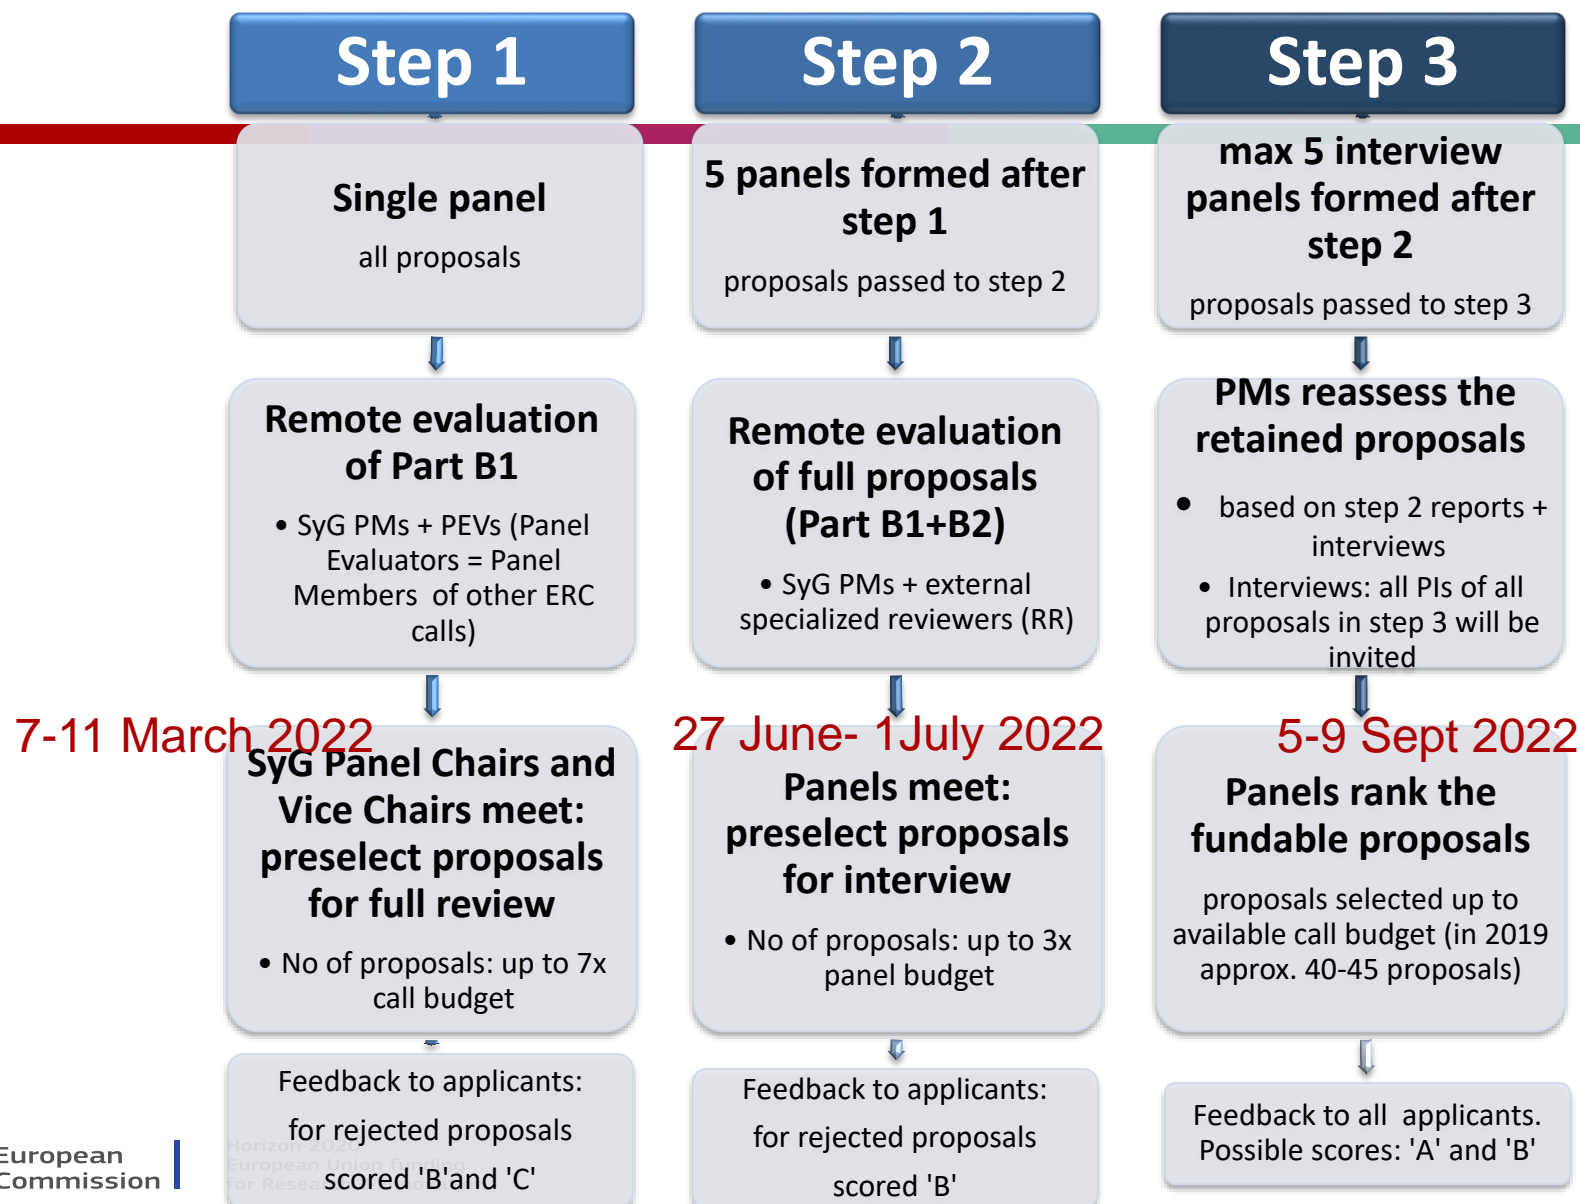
Step 1

Step 2

Step 3

Single panel

all proposals

Remote evaluation of Part B1

• SyG PMs + PEVs (Panel Evaluators = Panel Members of other ERC calls)

7-11 March 2022

SyG Panel Chairs and Vice Chairs meet: preselect proposals for full review

• No of proposals: up to 7x call budget

Feedback to applicants:

for rejected proposals scored 'B'and 'C'

5 panels formed after step 1

proposals passed to step 2

Remote evaluation of full proposals (Part B1+B2)

• SyG PMs + external specialized reviewers (RR)

27 June- 1July 2022

Panels meet: preselect proposals for interview

• No of proposals: up to 3x panel budget

Feedback to applicants:

for rejected proposals

scored 'B'

max 5 interview panels formed after step 2

proposals passed to step 3

PMs reassess the retained proposals

• based on step 2 reports + interviews

• Interviews: all PIs of all proposals in step 3 will be invited

5-9 Sept 2022

Panels rank the fundable proposals

proposals selected up to available call budget (in 2019 approx. 40-45 proposals)

Feedback to all applicants. Possible scores: 'A' and 'B'

European Commission

Horizon 2020 European Union funding for Resea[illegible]